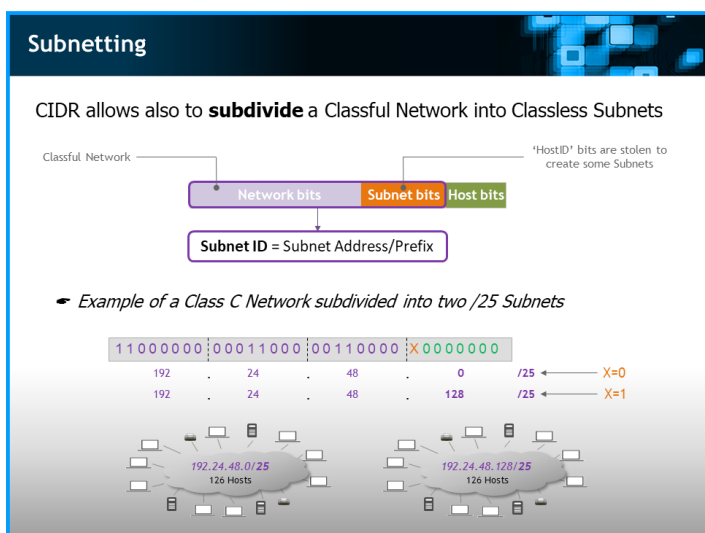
Subnetting

CIDR allows also to **subdivide** a Classful Network into Classless Subnets

Classful Network

'HostID' bits are stolen to create some Subnets

Network bits | Subnet bits | Host bits

**Subnet ID** = Subnet Address/Prefix

Example of a Class C Network subdivided into two /25 Subnets

11000000 | 00011000 | 00110000 | X0000000

| 192 | . | 24 | . | 48 | . | 0 | /25 | X=0 |
|---|---|---|---|---|---|---|---|---|
| 192 | . | 24 | . | 48 | . | 128 | /25 | X=1 |

192.24.48.0/25
126 Hosts

192.24.48.128/25
126 Hosts